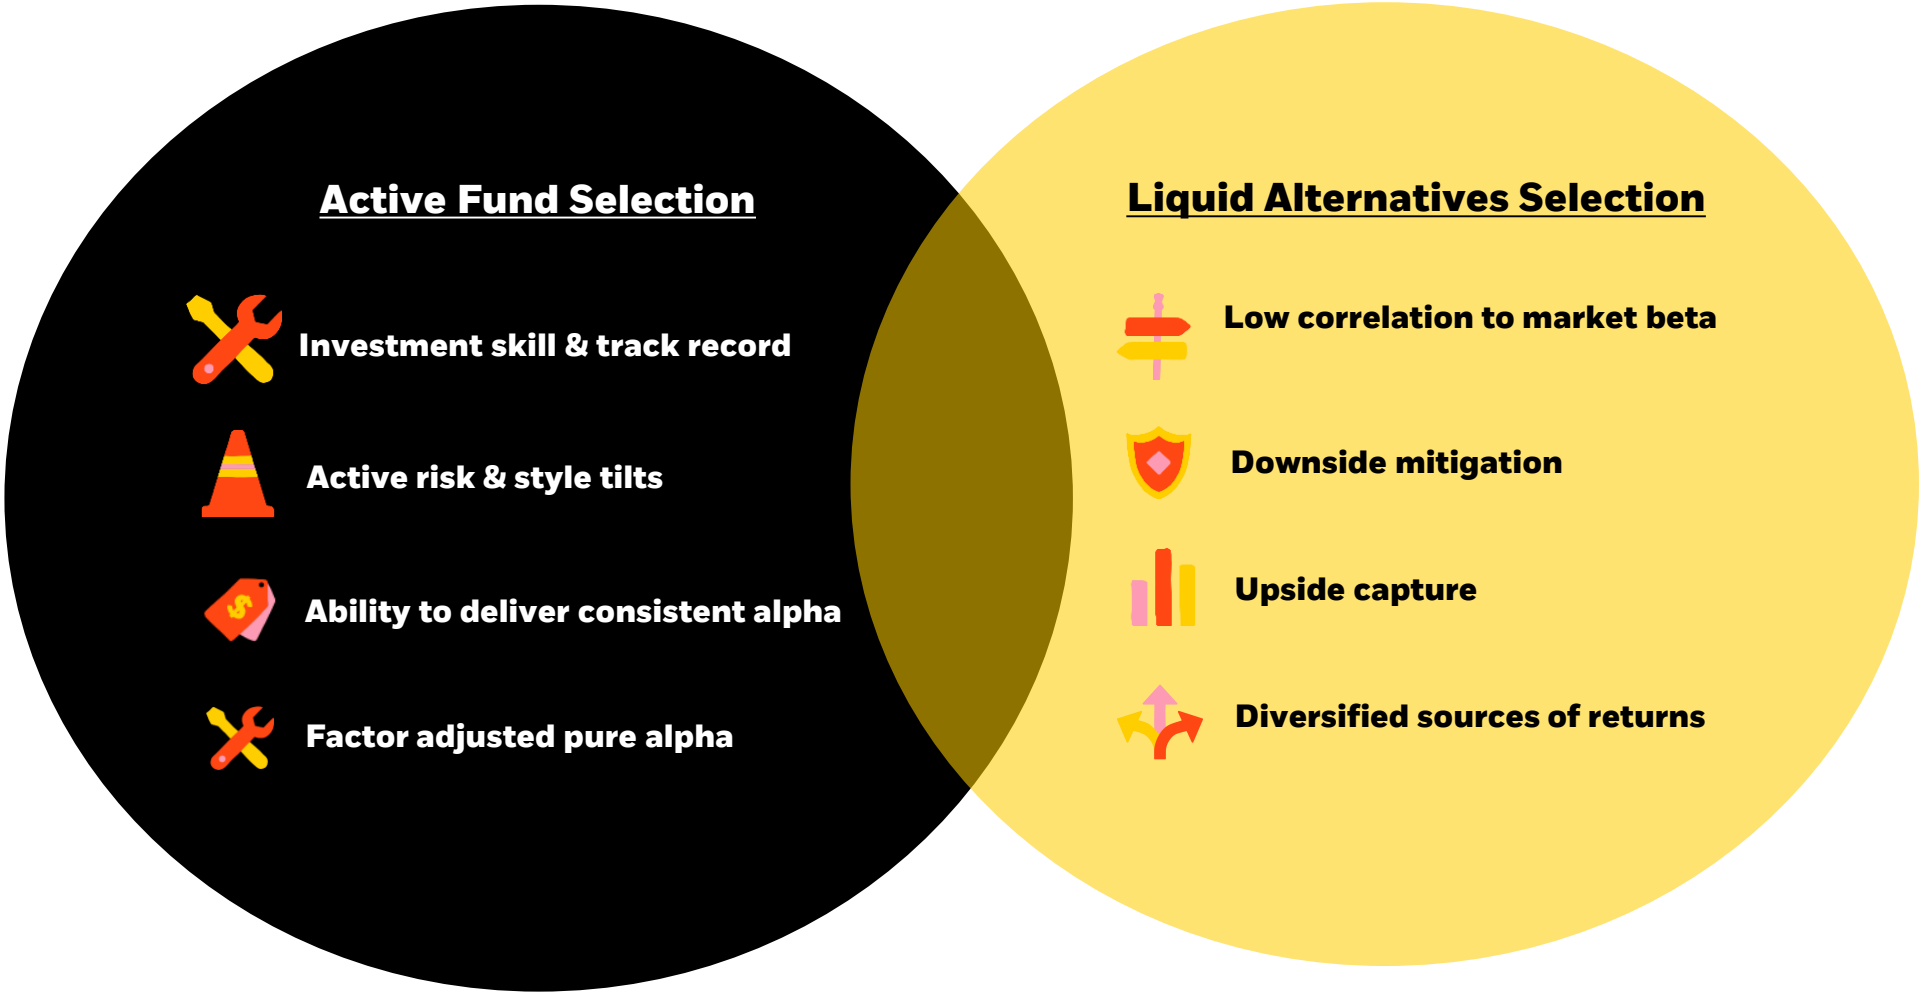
Active Fund Selection

Investment skill & track record

Active risk & style tilts

Ability to deliver consistent alpha

Factor adjusted pure alpha

Liquid Alternatives Selection

Low correlation to market beta

Downside mitigation

Upside capture

Diversified sources of returns